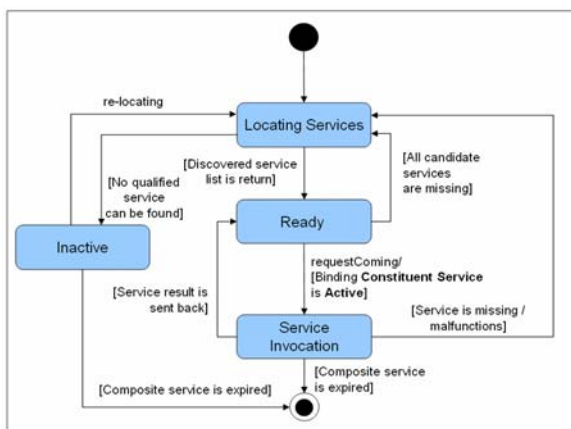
re-locating

Locating Services

[Discovered service list is return]

[All candidate services are missing]

[No qualified service can be found]

Ready

Inactive

requestComing/ [Binding **Constituent Service** is **Active**]

[Service result is sent back]

[Service is missing / malfunctions]

Service Invocation

[Composite service is expired]

[Composite service is expired]